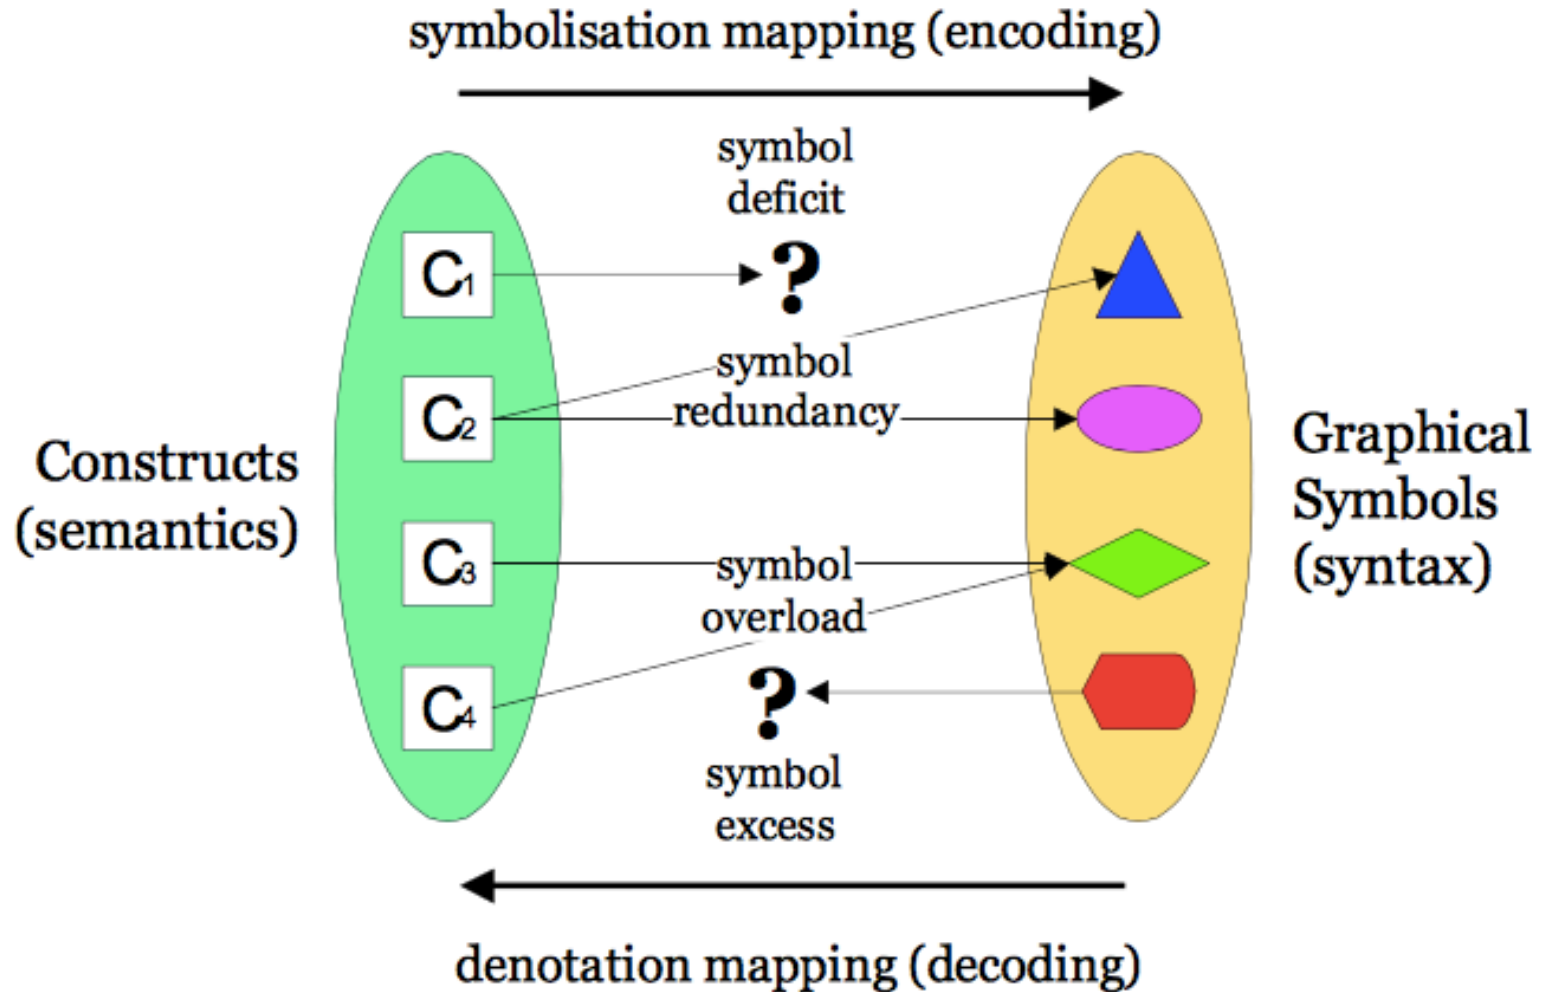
symbolisation mapping (encoding)

symbol deficit

?

Constructs (semantics)

$C_1$

$C_2$

$C_3$

$C_4$

symbol redundancy

symbol overload

?

symbol excess

Graphical Symbols (syntax)

denotation mapping (decoding)